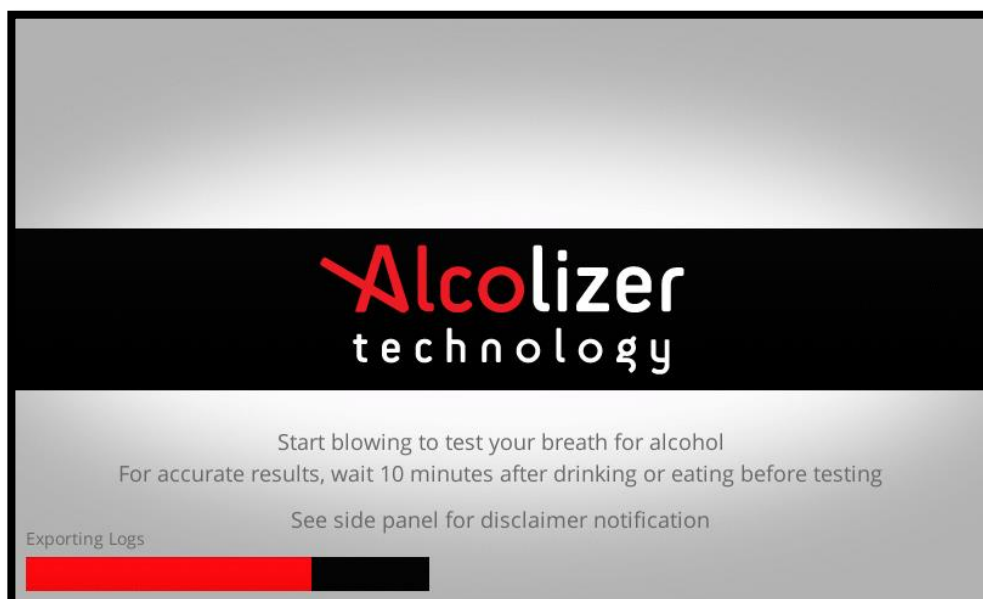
Alcolizer technology

Start blowing to test your breath for alcohol
For accurate results, wait 10 minutes after drinking or eating before testing

See side panel for disclaimer notification

Exporting Logs